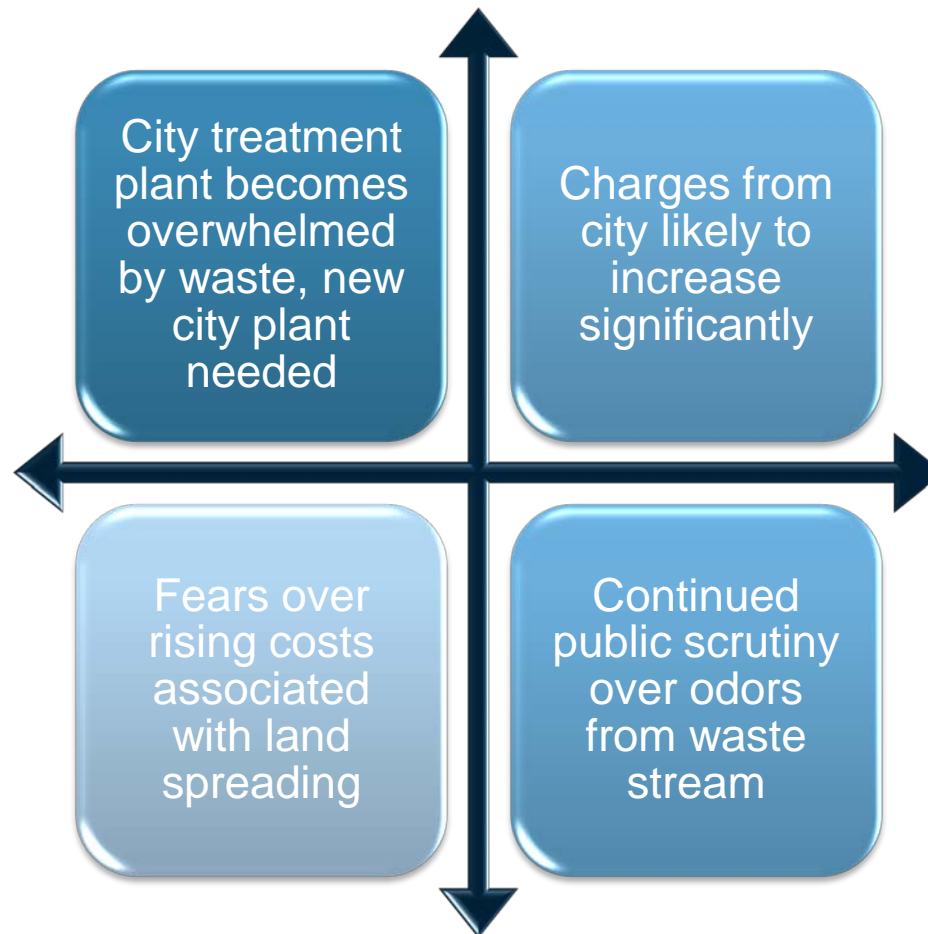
City treatment plant becomes overwhelmed by waste, new city plant needed

Charges from city likely to increase significantly

Fears over rising costs associated with land spreading

Continued public scrutiny over odors from waste stream